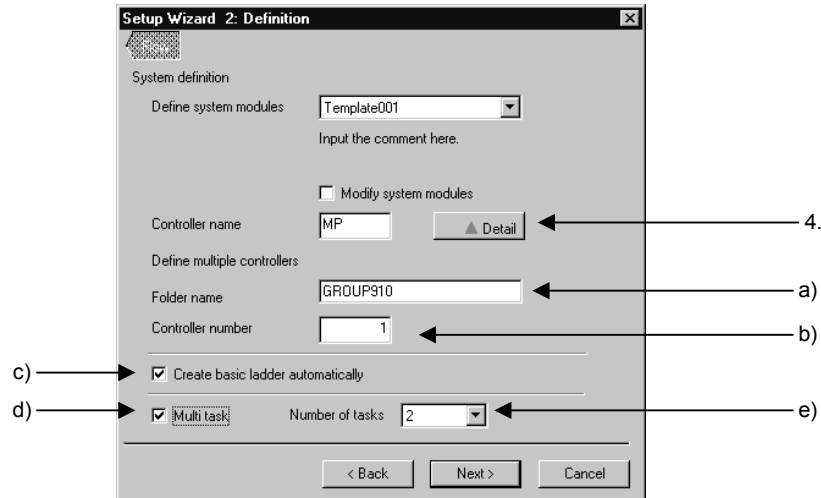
Setup Wizard 2: Definition

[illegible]

System definition

Define system modules Template001

Input the comment here.

☐ Modify system modules

Controller name MP ▲ Detail

4.

Define multiple controllers

Folder name GROUP910

a)

Controller number 1

b)

c)

☑ Create basic ladder automatically

d)

☑ Multi task Number of tasks 2

e)

< Back Next > Cancel